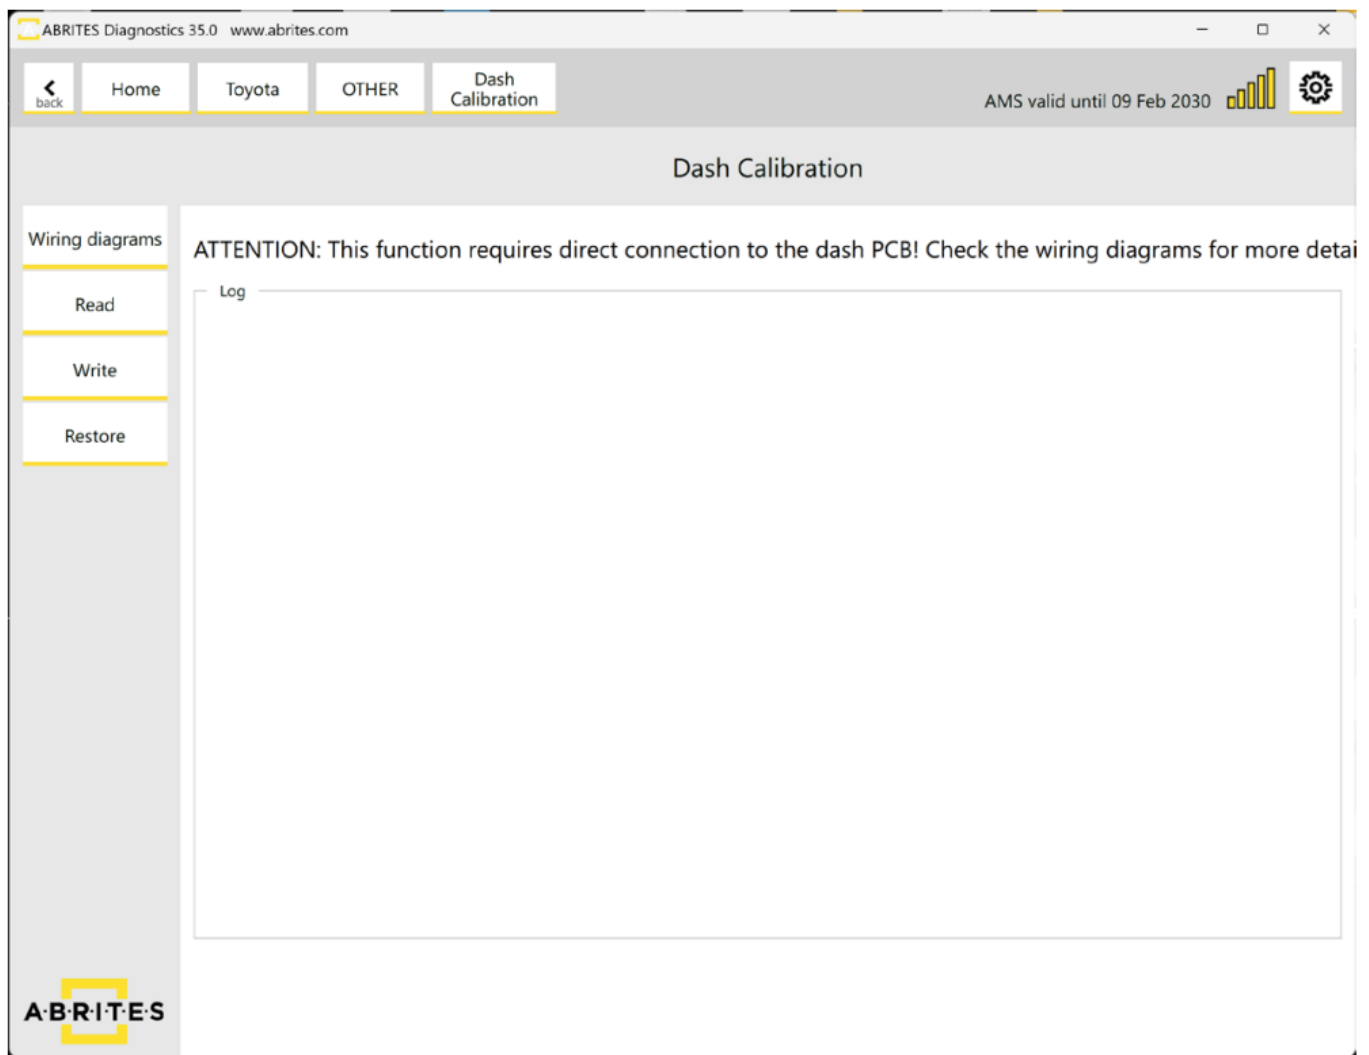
ABRITES Diagnostics 35.0 www.abrites.com

back
Home
Toyota
OTHER
Dash Calibration

AMS valid until 09 Feb 2030

Dash Calibration

Wiring diagrams
Read
Write
Restore

ATTENTION: This function requires direct connection to the dash PCB! Check the wiring diagrams for more detai

Log

A·B·R·I·T·E·S